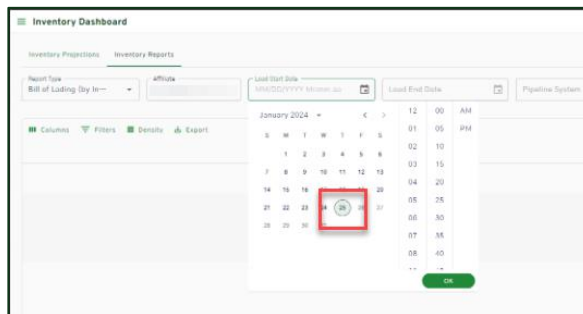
Inventory Dashboard

Inventory Projections Inventory Reports

Report Type
Bill of Lading (by In—

Affiliate

Load Start Date
MM/DD/YYYY hh:mm aa

Load End Date

Pipeline System

Columns Filters Density Export

January 2024

| S | M | T | W | T | F | S |
|---|---|---|---|---|---|---|
|  | 1 | 2 | 3 | 4 | 5 | 6 |
| 7 | 8 | 9 | 10 | 11 | 12 | 13 |
| 14 | 15 | 16 | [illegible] | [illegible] | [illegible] | 20 |
| 21 | 22 | 23 | 24 | 25 | 26 | 27 |
| 28 | 29 | 30 |  |  |  |  |

12 00 AM
01 05 PM
02 10
03 15
04 20
05 25
06 30
07 35
08 40

OK